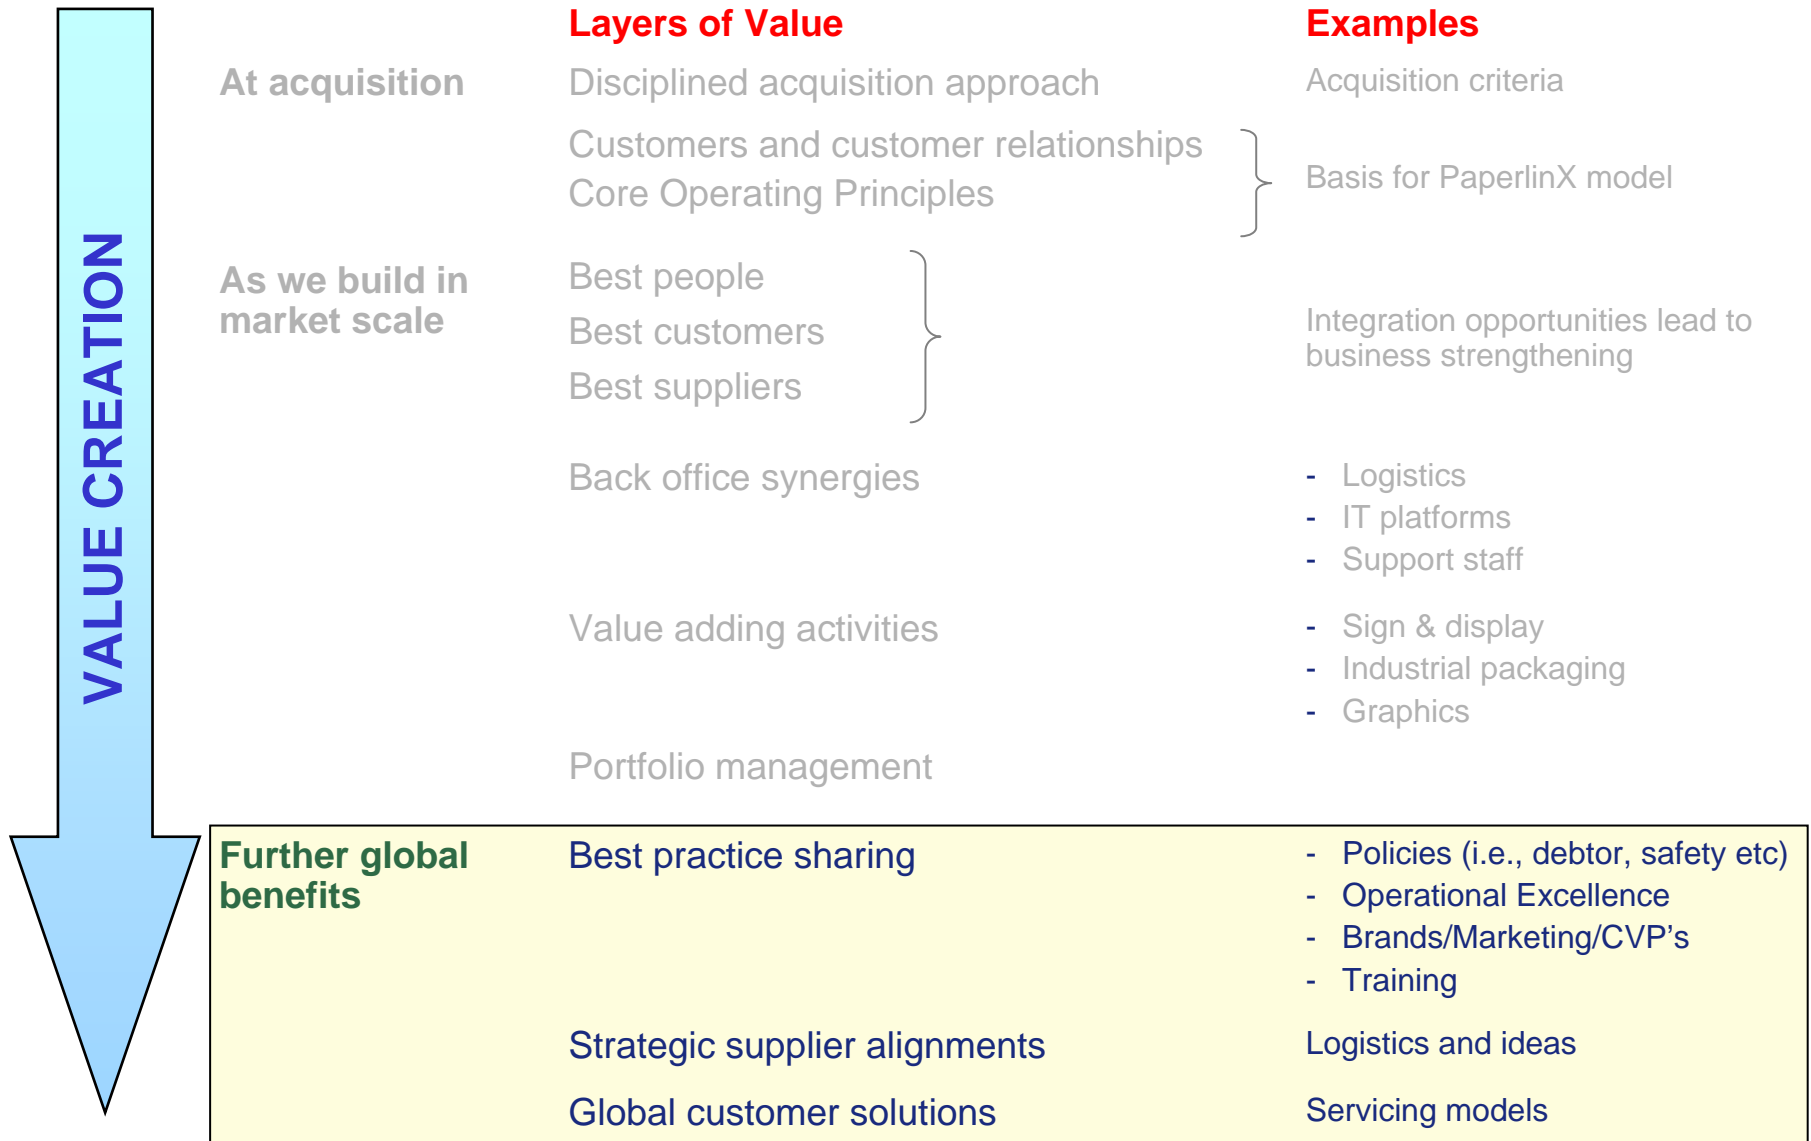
VALUE CREATION

Layers of Value

Examples

At acquisition

Disciplined acquisition approach

Acquisition criteria

Customers and customer relationships
Core Operating Principles

Basis for PaperlinX model

As we build in market scale

Best people
Best customers
Best suppliers

Integration opportunities lead to business strengthening

Back office synergies

- Logistics
- IT platforms
- Support staff

Value adding activities

- Sign & display
- Industrial packaging
- Graphics

Portfolio management

Further global benefits

Best practice sharing

- Policies (i.e., debtor, safety etc)
- Operational Excellence
- Brands/Marketing/CVP's
- Training

Strategic supplier alignments

Logistics and ideas

Global customer solutions

Servicing models